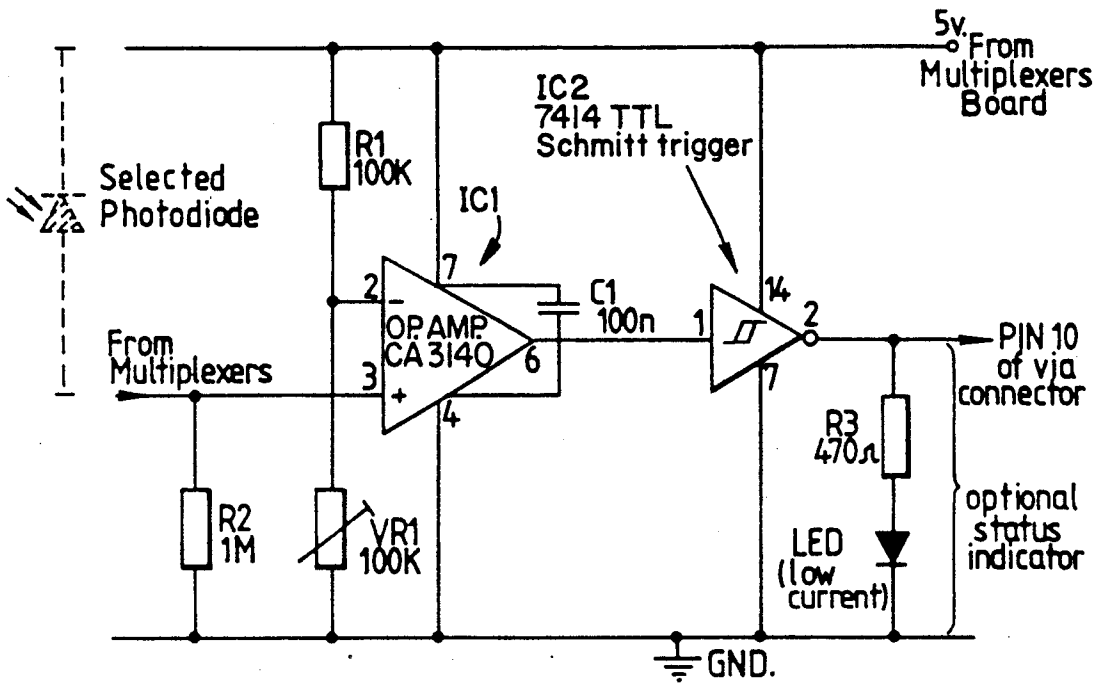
5v.
From
Multiplexers
Board

IC2
7414 TTL
Schmitt trigger

R1
100K

Selected
Photodiode

IC1

2
−
7
OP AMP
CA 3140
3
+
6
4

C1
100n

1
14
2
7

PIN 10
of via
connector

From
Multiplexers

R3
470Ω

optional
status
indicator

R2
1M

VR1
100K

LED
(low
current)

GND.